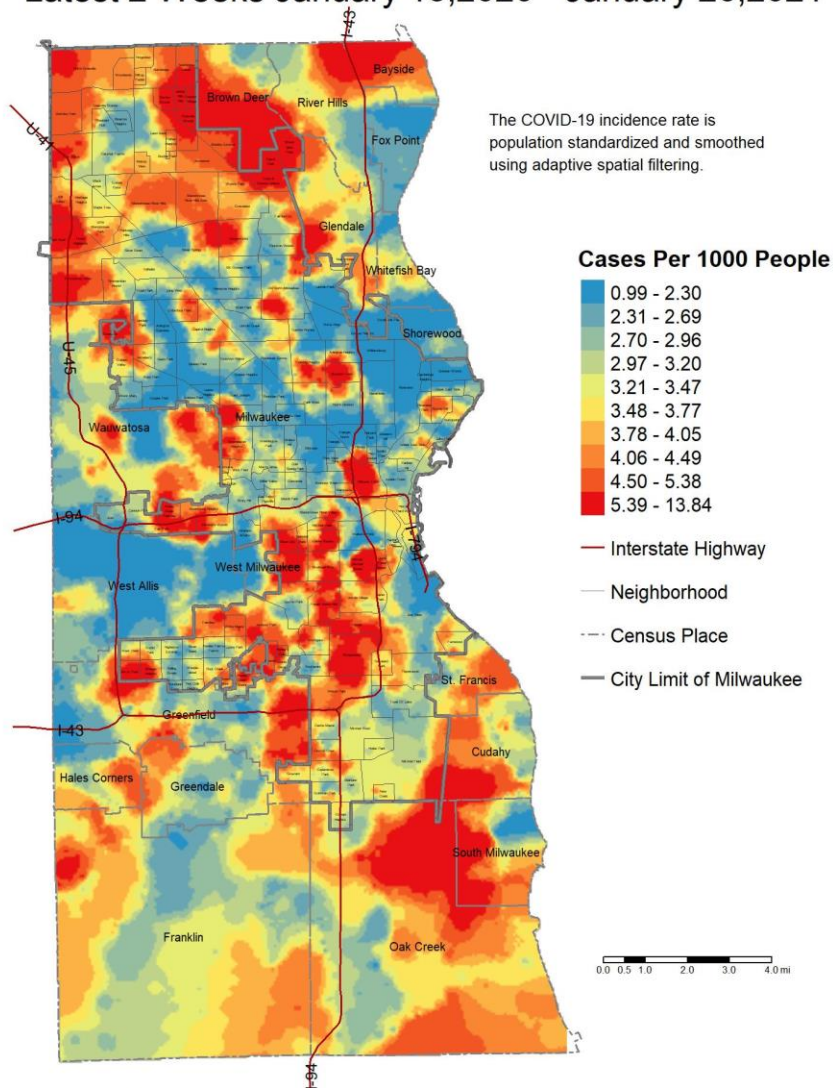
Latest 2 Weeks January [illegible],2020 - January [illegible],2021

U-41
Brown Deer
River Hills
Bayside
Fox Point
Glendale
Whitefish Bay
Shorewood
U-45
Wauwatosa
Milwaukee
I-94
I-794
West Milwaukee
West Allis
St. Francis
I-43
Greenfield
Cudahy
Hales Corners
Greendale
South Milwaukee
Franklin
Oak Creek

The COVID-19 incidence rate is population standardized and smoothed using adaptive spatial filtering.

Cases Per 1000 People
0.99 - 2.30
2.31 - 2.69
2.70 - 2.96
2.97 - 3.20
3.21 - 3.47
3.48 - 3.77
3.78 - 4.05
4.06 - 4.49
4.50 - 5.38
5.39 - 13.84
Interstate Highway
Neighborhood
Census Place
City Limit of Milwaukee

0.0 0.5 1.0 2.0 3.0 4.0 mi